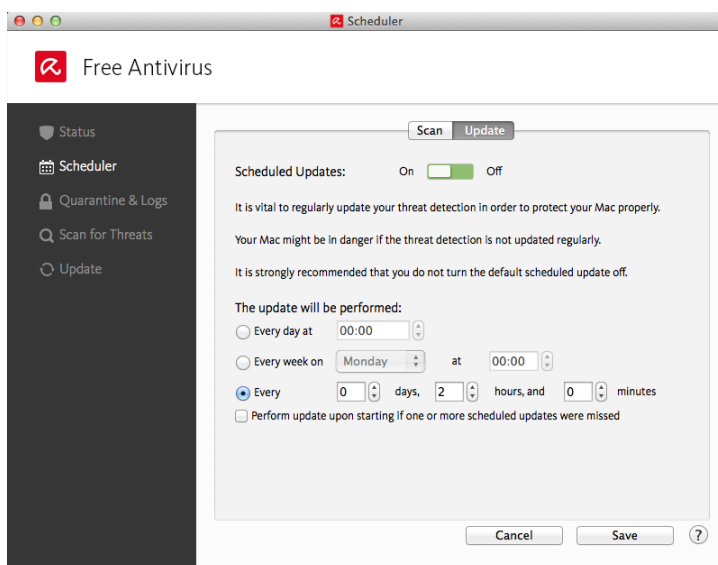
Scheduler

Free Antivirus

Status
Scheduler
Quarantine & Logs
Scan for Threats
Update

Scan Update

Scheduled Updates: On Off

It is vital to regularly update your threat detection in order to protect your Mac properly.

Your Mac might be in danger if the threat detection is not updated regularly.

It is strongly recommended that you do not turn the default scheduled update off.

The update will be performed:

Every day at 00:00

Every week on Monday at 00:00

Every 0 days, 2 hours, and 0 minutes

Perform update upon starting if one or more scheduled updates were missed

Cancel Save ?